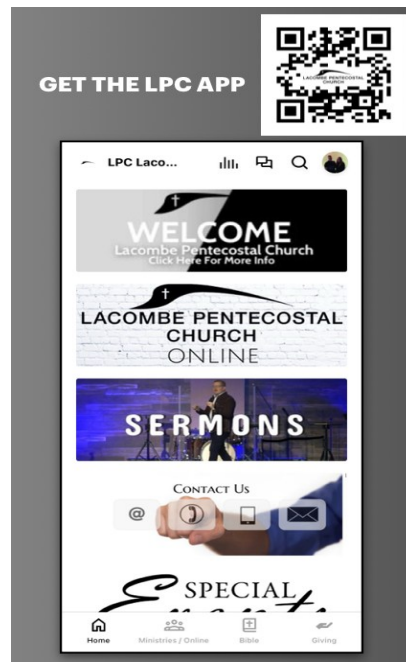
GET THE LPC APP

LACOMBE PENTECOSTAL CHURCH

LPC Laco...

WELCOME
Lacombe Pentecostal Church
Click Here For More Info

LACOMBE PENTECOSTAL CHURCH
ONLINE

SERMONS

CONTACT US

@

SPECIAL
Events

Home
Ministries / Online
Bible
Giving